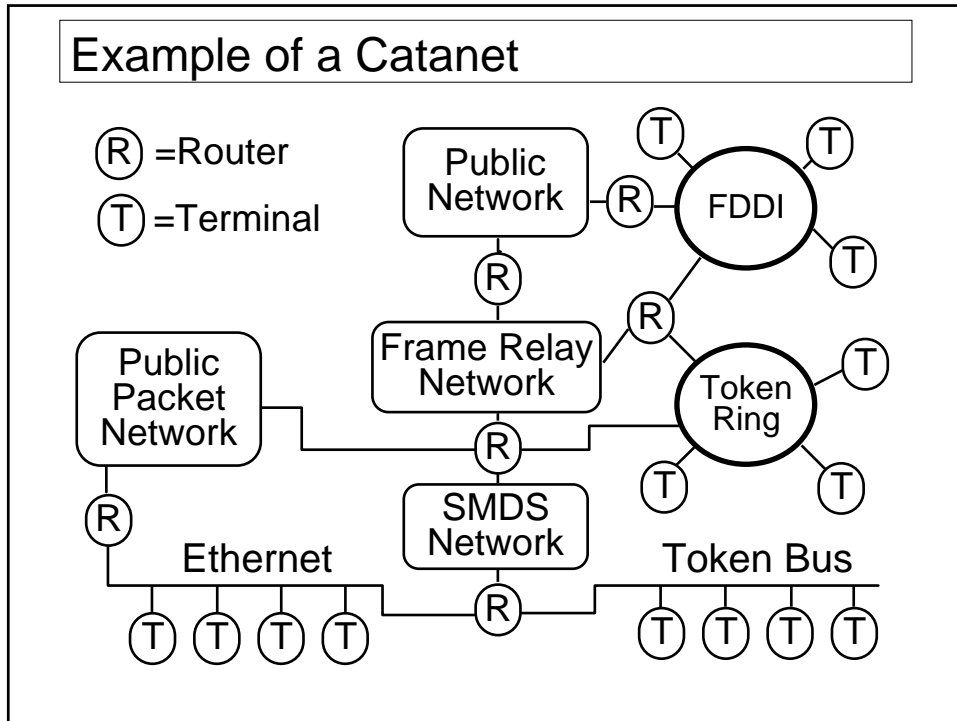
Example of a Catanet

R =Router

T =Terminal

Public Network

R

T

T

FDDI

T

R

R

Public Packet Network

Frame Relay Network

Token Ring

T

R

T

T

SMDS Network

R

Ethernet

Token Bus

R

T T T T

T T T T